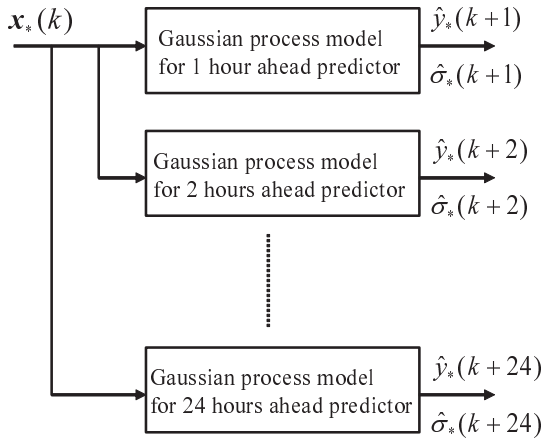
$\boldsymbol{x}_*(k)$

Gaussian process model for 1 hour ahead predictor

$\hat{y}_*(k+1)$

$\hat{\sigma}_*(k+1)$

Gaussian process model for 2 hours ahead predictor

$\hat{y}_*(k+2)$

$\hat{\sigma}_*(k+2)$

Gaussian process model for 24 hours ahead predictor

$\hat{y}_*(k+24)$

$\hat{\sigma}_*(k+24)$